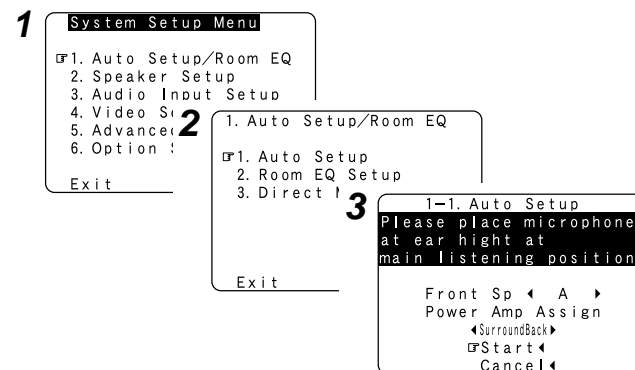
1
System Setup Menu
☞1. Auto Setup/Room EQ
2. Speaker Setup
3. Audio Input Setup
4. Video S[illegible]
5. Advance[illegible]
6. Option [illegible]
Exit

2
1. Auto Setup/Room EQ
☞1. Auto Setup
2. Room EQ Setup
3. Direct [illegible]
Exit

3
1−1. Auto Setup
Please place microphone
at ear hight at
main listening position
Front Sp ◀ A ▶
Power Amp Assign
◀SurroundBack▶
☞Start◀
Cancel◀